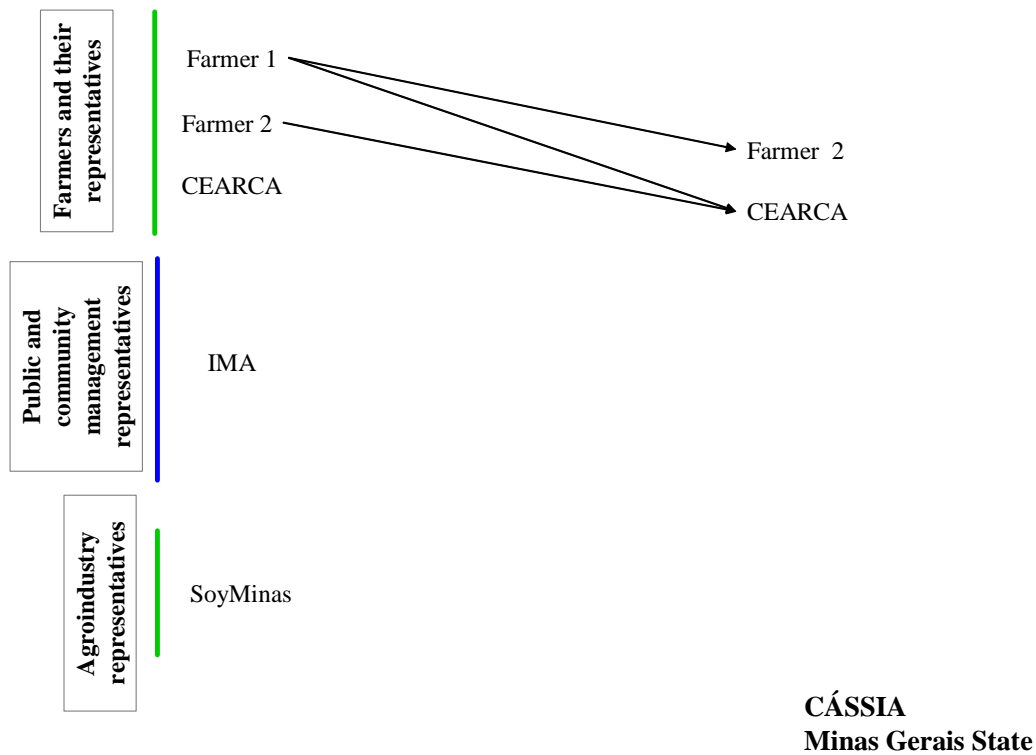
Farmers and their representatives

Farmer 1

Farmer 2

CEARCA

Farmer 2

CEARCA

Public and community management representatives

IMA

Agroindustry representatives

SoyMinas

CÁSSIA
Minas Gerais State